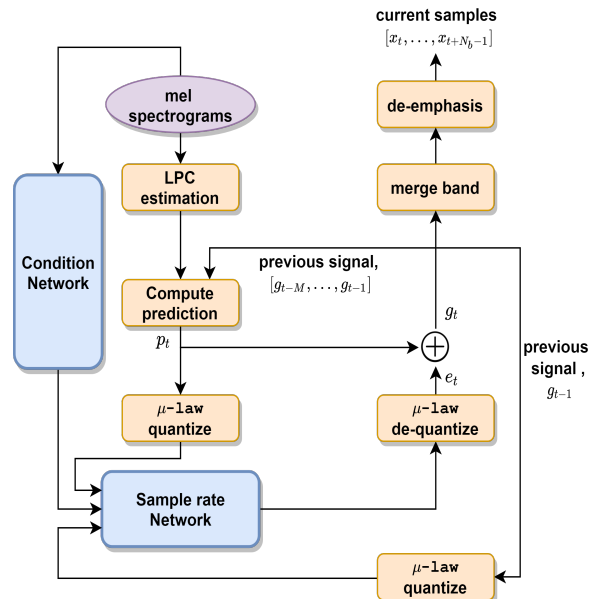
current samples
$[x_t, \ldots, x_{t+N_b-1}]$

de-emphasis

merge band

mel spectrograms

LPC estimation

Condition Network

previous signal,
$[g_{t-M}, \ldots, g_{t-1}]$

Compute prediction

$p_t$

$g_t$

$e_t$

previous signal ,
$g_{t-1}$

$\mu$-law quantize

$\mu$-law de-quantize

Sample rate Network

$\mu$-law quantize